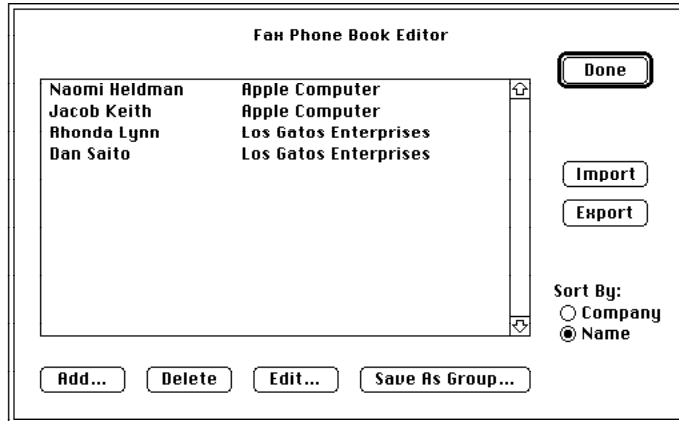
Fax Phone Book Editor

Done

| | |
|---|---|
| Naomi Heldman | Apple Computer |
| Jacob Keith | Apple Computer |
| Rhonda Lynn | Los Gatos Enterprises |
| Dan Saito | Los Gatos Enterprises |

Import

Export

Sort By:
Company
Name

Add...
Delete
Edit...
Save As Group...